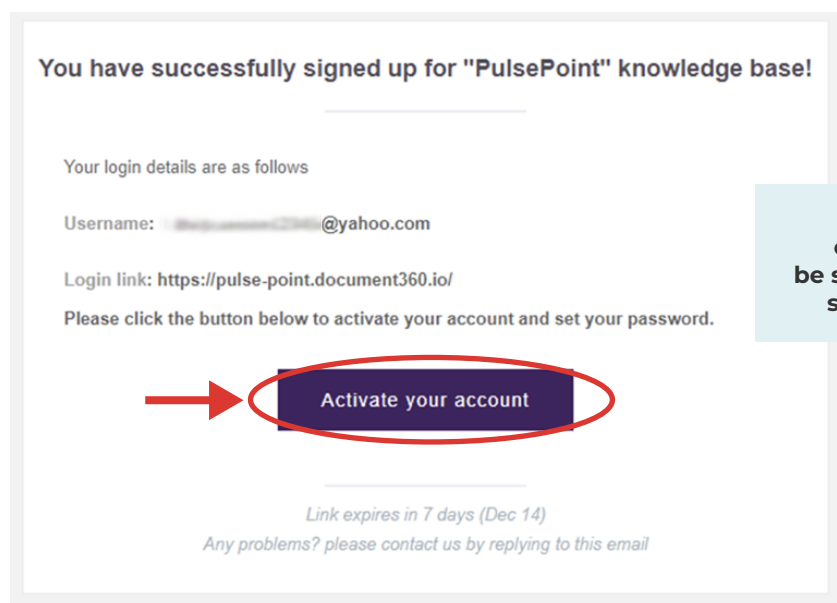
You have successfully signed up for "PulsePoint" knowledge base!

Your login details are as follows

Username: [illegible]@yahoo.com

Login link: https://pulse-point.document360.io/

Please click the button below to activate your account and set your password.

Activate your account

Link expires in 7 days (Dec 14)

Any problems? please contact us by replying to this email

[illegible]
be s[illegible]
s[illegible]